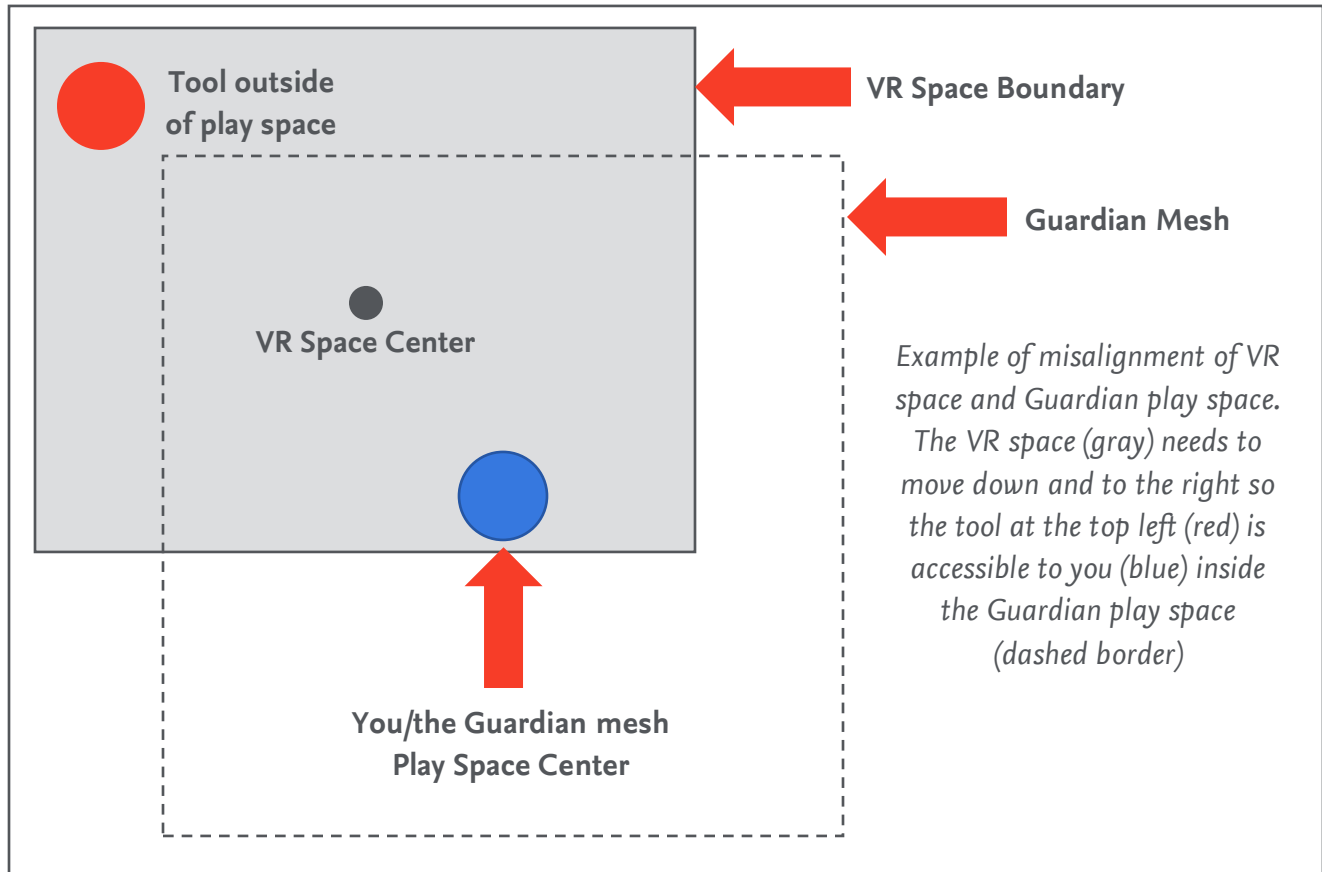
Tool outside of play space

VR Space Boundary

Guardian Mesh

VR Space Center

Example of misalignment of VR space and Guardian play space. The VR space (gray) needs to move down and to the right so the tool at the top left (red) is accessible to you (blue) inside the Guardian play space (dashed border)

You/the Guardian mesh
Play Space Center